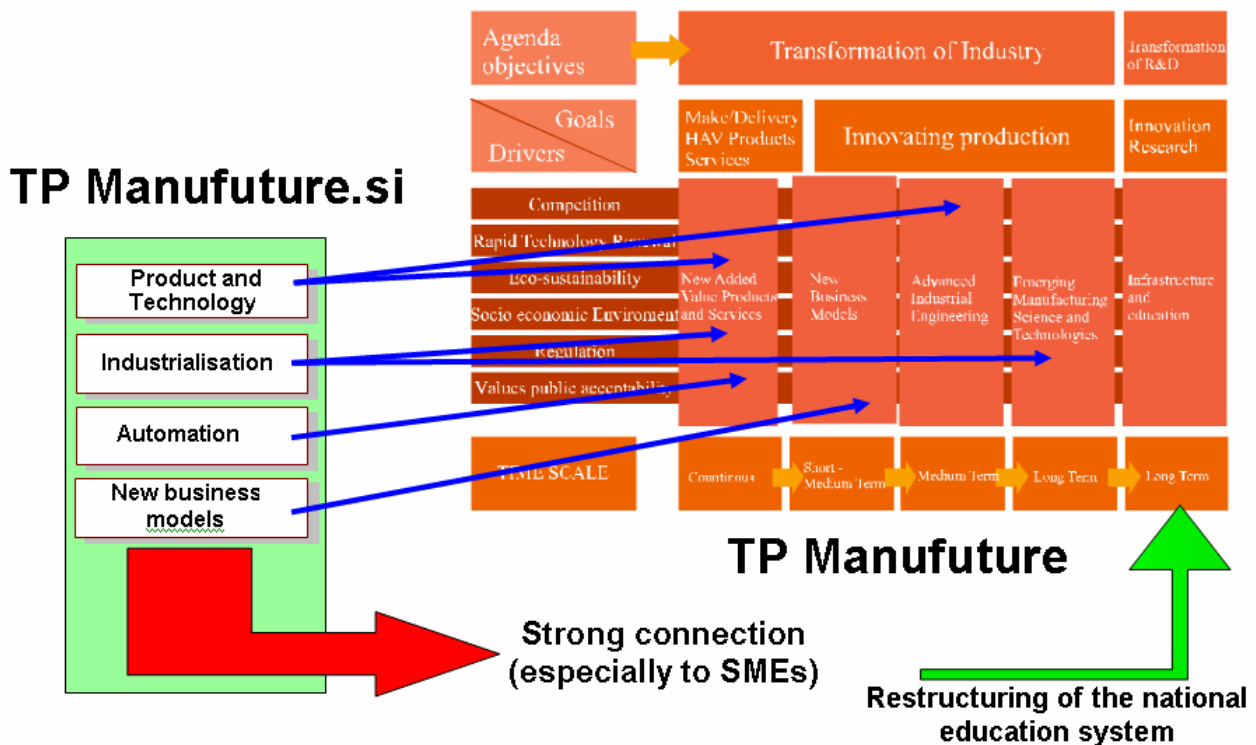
Agenda objectives

Transformation of Industry

Transformation of R&D

Goals

Drivers

Make/Delivery HAV Products Services

Innovating production

Innovation Research

TP Manufuture.si

Competition

Rapid Technology Renewal

Eco-sustainability

Socio economic Enviroment

Regulation

Values public acceptability

New Added Value Products and Services

New Business Models

Advanced Industrial Engineering

Emerging Manufacturing Science and Technologies

Infrastructure and education

Product and Technology

Industrialisation

Automation

New business models

TIME SCALE

Countinous

Short - Medium Term

Medium Term

Long Term

Long Term

TP Manufuture

Strong connection (especially to SMEs)

Restructuring of the national education system